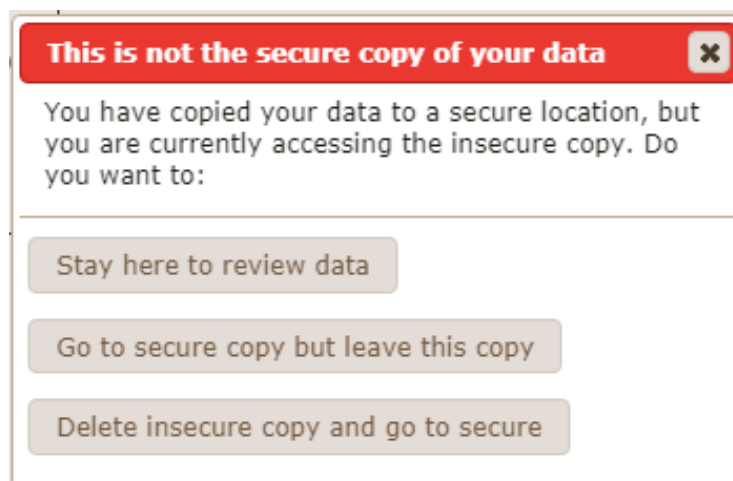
This is not the secure copy of your data

×

You have copied your data to a secure location, but you are currently accessing the insecure copy. Do you want to:

Stay here to review data

Go to secure copy but leave this copy

Delete insecure copy and go to secure